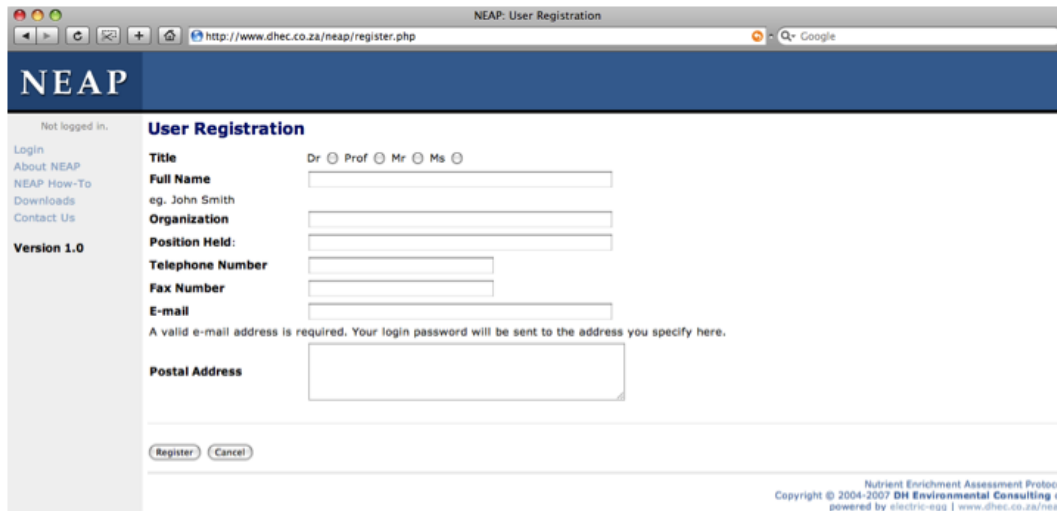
NEAP: User Registration

http://www.dhec.co.za/neap/register.php

Google

NEAP

Not logged in.

Login
About NEAP
NEAP How-To
Downloads
Contact Us

Version 1.0

User Registration

Title Dr Prof Mr Ms

Full Name

eg. John Smith

Organization

Position Held:

Telephone Number

Fax Number

E-mail

A valid e-mail address is required. Your login password will be sent to the address you specify here.

Postal Address

Register Cancel

Nutrient Enrichment Assessment Protoc
Copyright © 2004-2007 DH Environmental Consulting
powered by electric-egg | www.dhec.co.za/nea